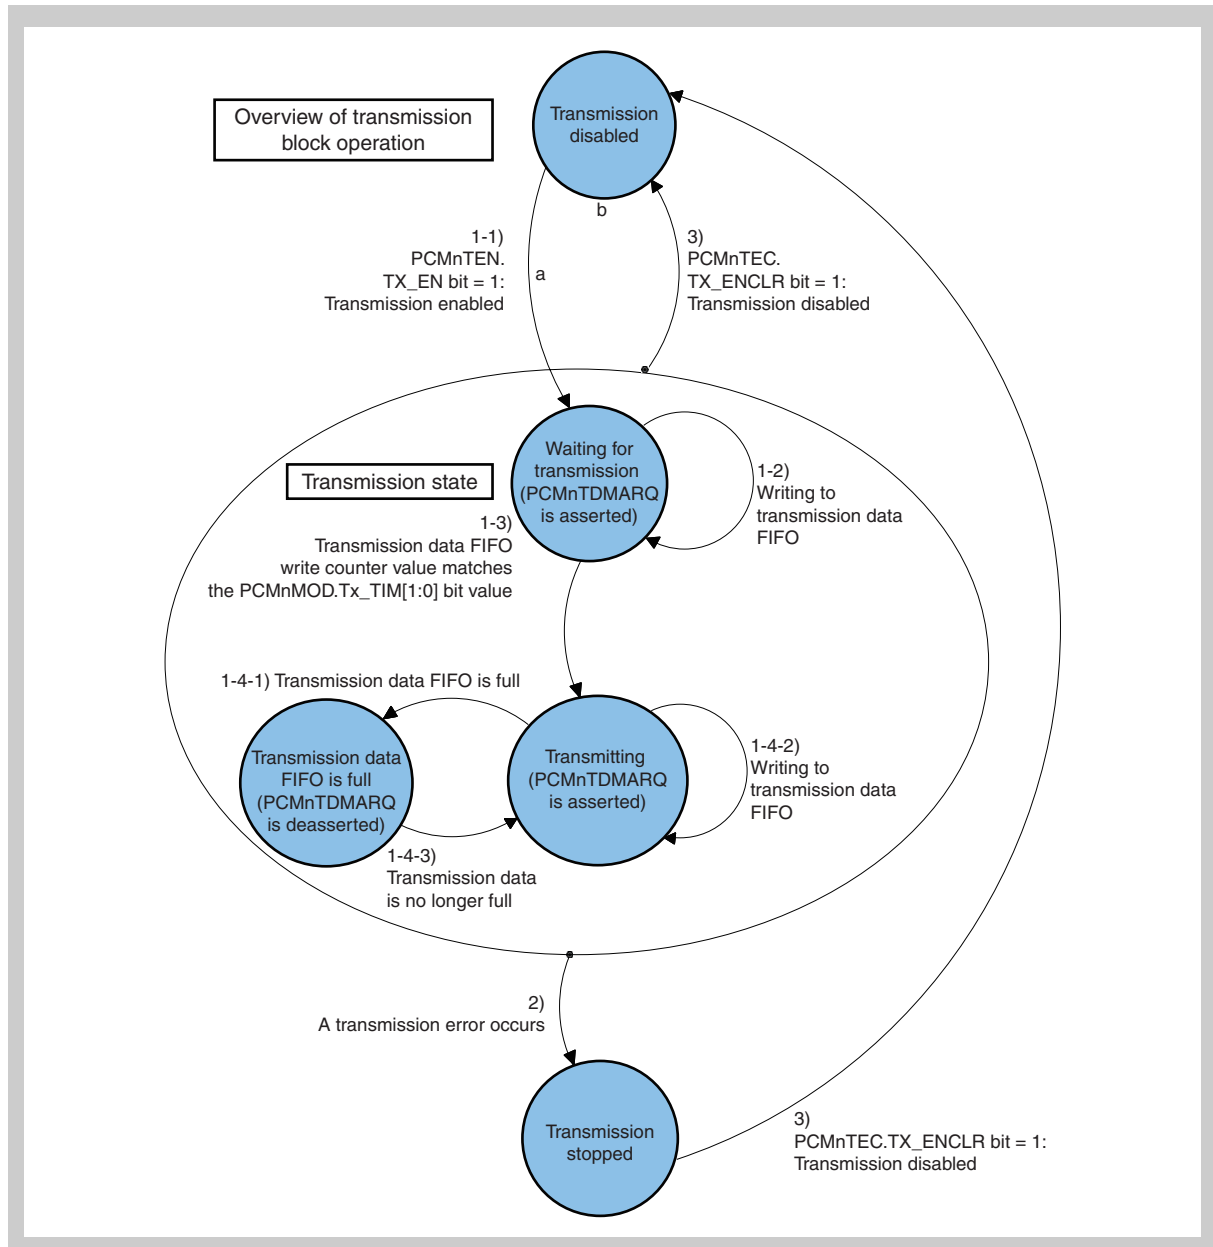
Overview of transmission block operation

Transmission disabled

b

1-1)
PCMnTEN.
TX_EN bit = 1:
Transmission enabled

a

3)
PCMnTEC.
TX_ENCLR bit = 1:
Transmission disabled

Transmission state

Waiting for transmission (PCMnTDMARQ is asserted)

1-2)
Writing to transmission data FIFO

1-3)
Transmission data FIFO write counter value matches the PCMnMOD.Tx_TIM[1:0] bit value

1-4-1) Transmission data FIFO is full

Transmission data FIFO is full (PCMnTDMARQ is deasserted)

Transmitting (PCMnTDMARQ is asserted)

1-4-2)
Writing to transmission data FIFO

1-4-3)
Transmission data is no longer full

2)
A transmission error occurs

Transmission stopped

3)
PCMnTEC.TX_ENCLR bit = 1:
Transmission disabled